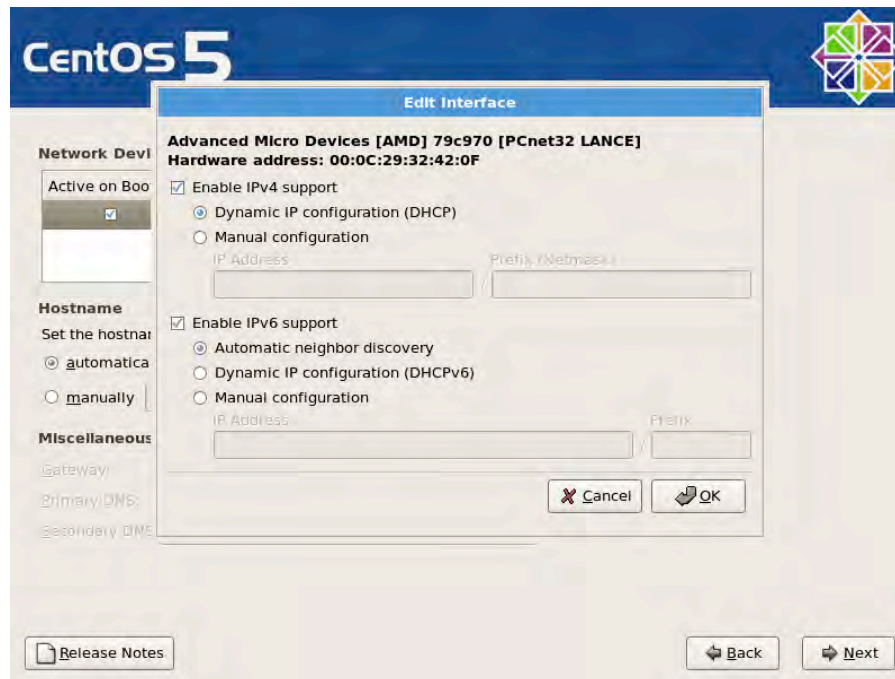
CentOS 5

Edit Interface

Advanced Micro Devices [AMD] 79c970 [PCnet32 LANCE]
Hardware address: 00:0C:29:32:42:0F

Enable IPv4 support
Dynamic IP configuration (DHCP)
Manual configuration
IP Address
Prefix (Netmask)
/

Enable IPv6 support
Automatic neighbor discovery
Dynamic IP configuration (DHCPv6)
Manual configuration
IP Address
Prefix
/

Cancel
OK

Network Devi
Active on Boo

Hostname
Set the hostnar
automatica
manually

Miscellaneous
Gateway:
Primary DNS:
Secondary DNS

Release Notes
Back
Next